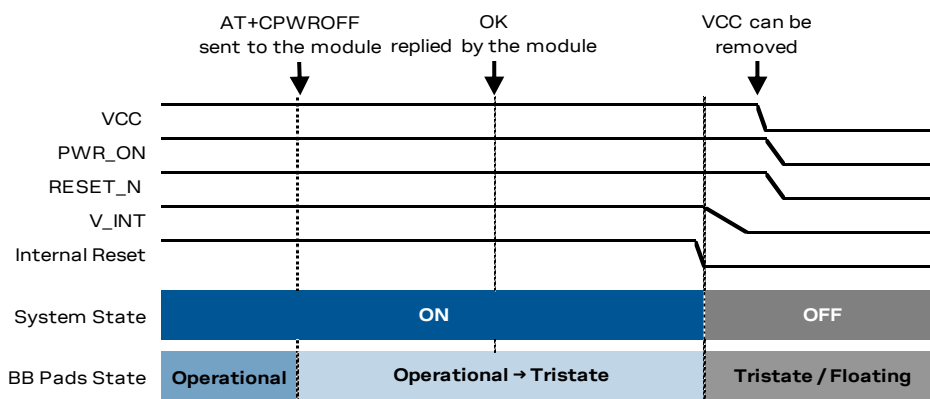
AT+CPWROFF
sent to the module

OK
replied by the module

VCC can be
removed

VCC
PWR_ON
RESET_N
V_INT
Internal Reset

System State
ON
OFF

BB Pads State
Operational
Operational → Tristate
Tristate / Floating